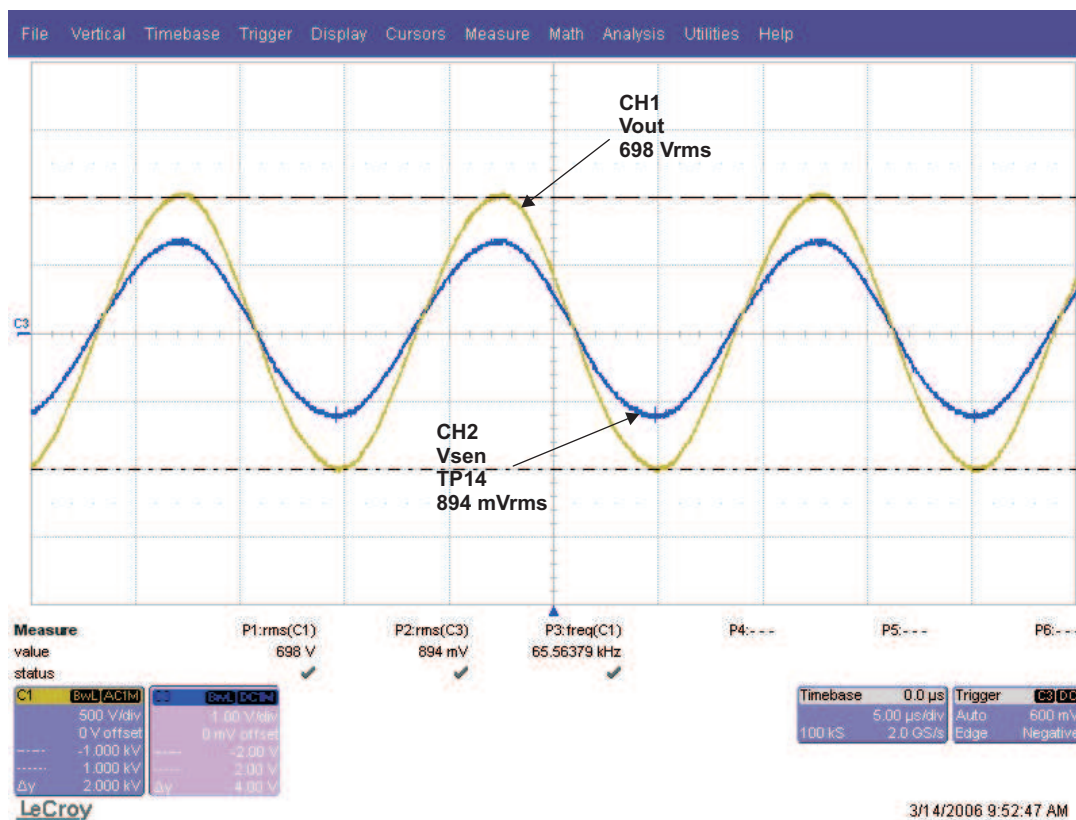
File Vertical Timebase Trigger Display Cursors Measure Math Analysis Utilities Help

CH1
Vout
698 Vrms

C3

CH2
Vsen
TP14
894 mVrms

| Measure | P1:rms(C1) | P2:rms(C3) | P3:freq(C1) | P4:- - - | P5:- - - | P6:- - - |
|---|---|---|---|---|---|---|
| value | 698 V | 894 mV | 65.56379 kHz | | | |
| status | ✓ | ✓ | ✓ | | | |

C1 BwL AC1M
500 V/div
0 V offset
-1.000 kV
1.000 kV
Δy 2.000 kV

C3 BwL DC1M
1.00 V/div
0 mV offset
-2.00 V
2.00 V
Δy 4.00 V

Timebase 0.0 µs
5.00 µs/div
100 kS 2.0 GS/s

Trigger C3 DC
Auto 600 mV
Edge Negative

LeCroy

3/14/2006 9:52:47 AM